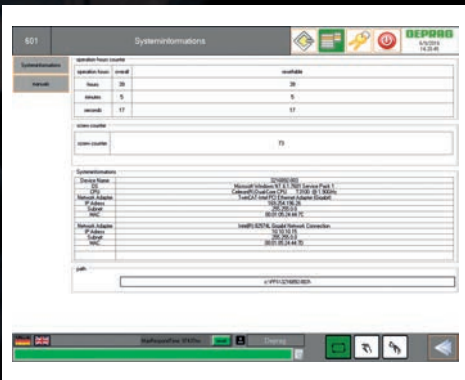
601

Systeminformations

DEPRAG

6/5/2015
14:25:45

Systeminformation

manuals

operation hours counter

| operation hours | overall | resettable |
|---|---|---|
| hours | 39 | 39 |
| minutes | 5 | 5 |
| seconds | 17 | 17 |

screw counter

| screw counter | 73 |
|---|---|

Systeminformations

| Device Name | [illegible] |
|---|---|
| OS | Microsoft Windows NT 6.1.7601 Service Pack 1 |
| CPU | Celeron(R) DualCore CPU T3100 @ 1.90GHz |
| Network Adapter | TwinCAT-Intel PCI Ethernet Adapter (Gigabit) |
| IP Adress | 10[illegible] |
| Subnet | 255.255.0.0 |
| MAC | 00:01:05:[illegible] |
| Network Adapter | Intel(R) 82574L Gigabit Network Connection |
| IP Adress | 10.10.10.15 |
| Subnet | 255.255.0.0 |
| MAC | 00:01:05:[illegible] |

path

c:\PFI\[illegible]\

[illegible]

Deprag